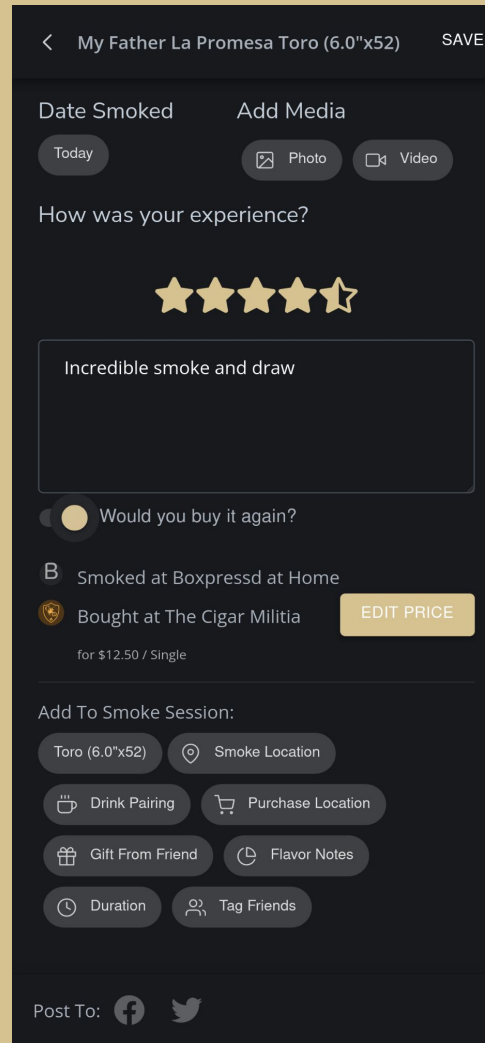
< My Father La Promesa Toro (6.0"x52) SAVE

Date Smoked
Today

Add Media
Photo
Video

How was your experience?

Incredible smoke and draw

Would you buy it again?

B Smoked at Boxpressd at Home

Bought at The Cigar Militia
EDIT PRICE

for $12.50 / Single

Add To Smoke Session:

Toro (6.0"x52)
Smoke Location
Drink Pairing
Purchase Location
Gift From Friend
Flavor Notes
Duration
Tag Friends

Post To: